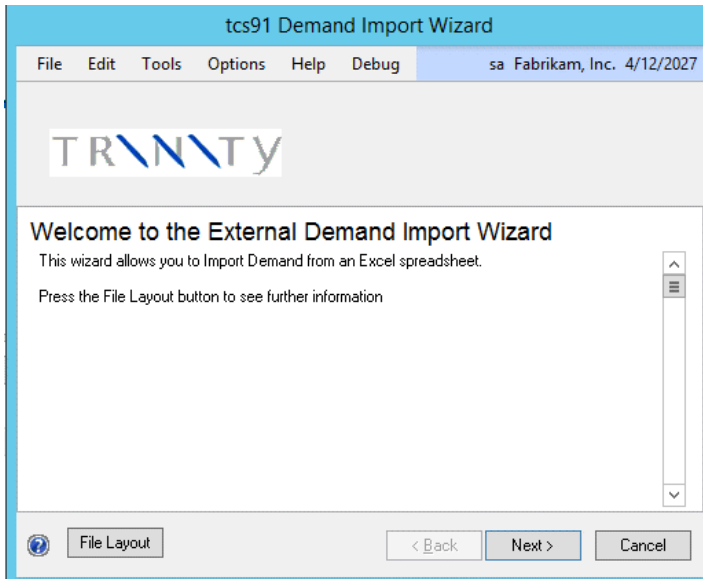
tcs91 Demand Import Wizard

File Edit Tools Options Help Debug sa Fabrikam, Inc. 4/12/2027

TRINITY

Welcome to the External Demand Import Wizard

This wizard allows you to Import Demand from an Excel spreadsheet.

Press the File Layout button to see further information

File Layout

< Back

Next >

Cancel